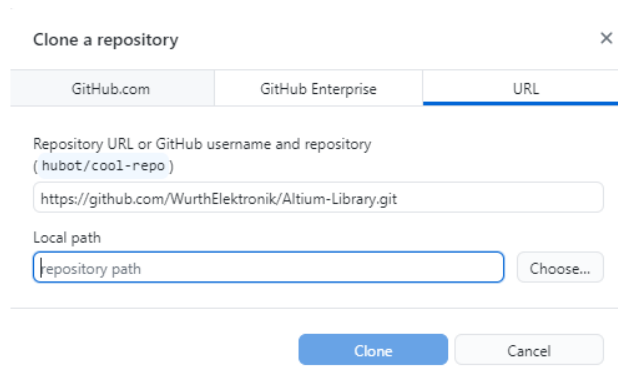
Clone a repository

×

GitHub.com | GitHub Enterprise | URL

Repository URL or GitHub username and repository ( hubot/cool-repo )

https://github.com/WurthElektronik/Altium-Library.git

Local path

repository path

Choose...

Clone

Cancel